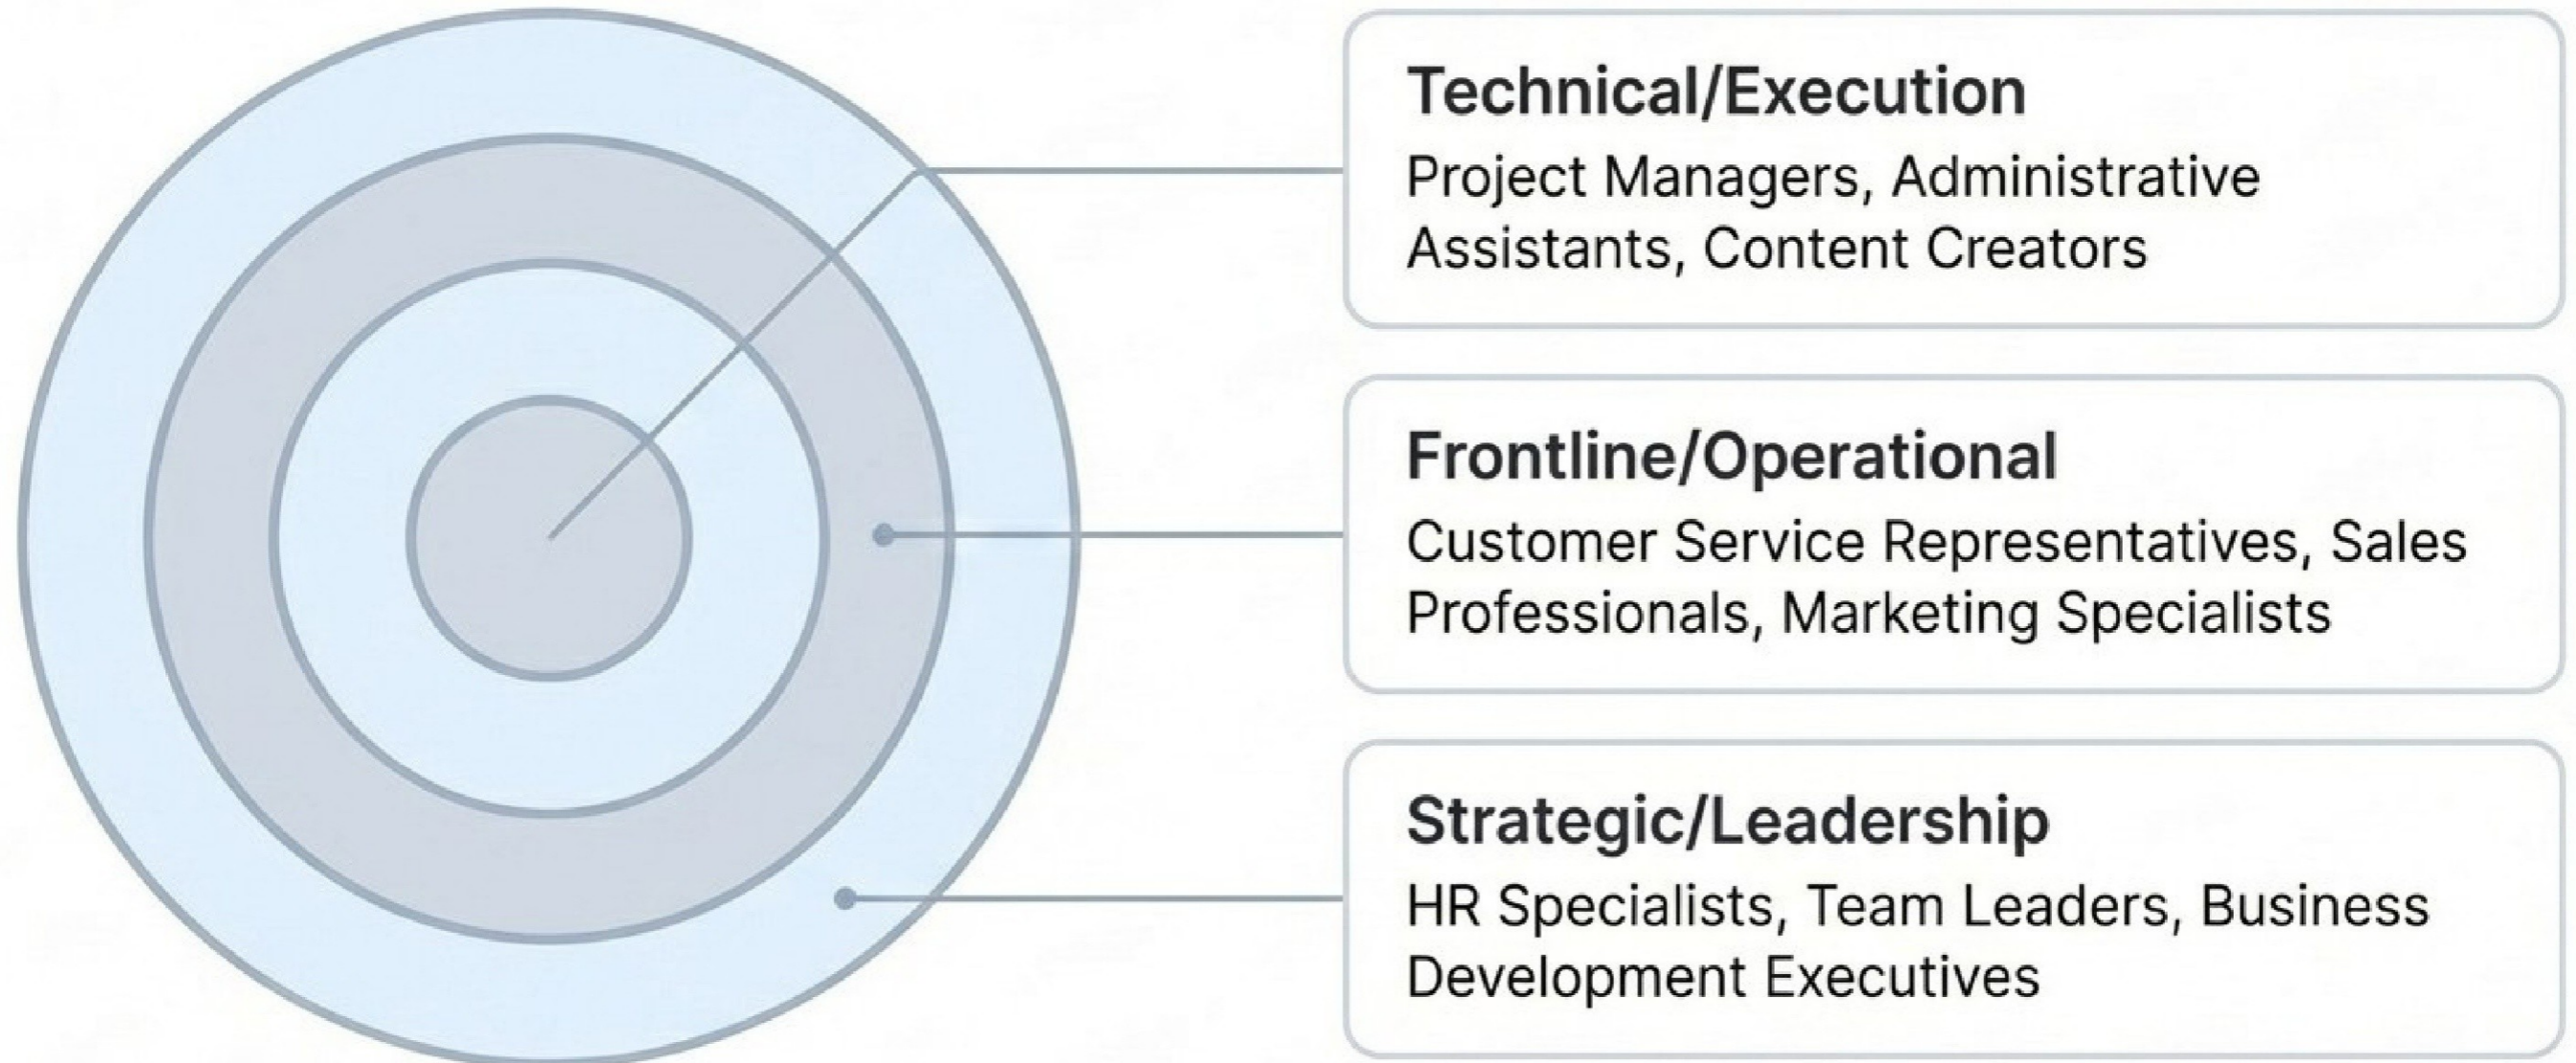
Technical/Execution
Project Managers, Administrative Assistants, Content Creators

Frontline/Operational
Customer Service Representatives, Sales Professionals, Marketing Specialists

Strategic/Leadership
HR Specialists, Team Leaders, Business Development Executives